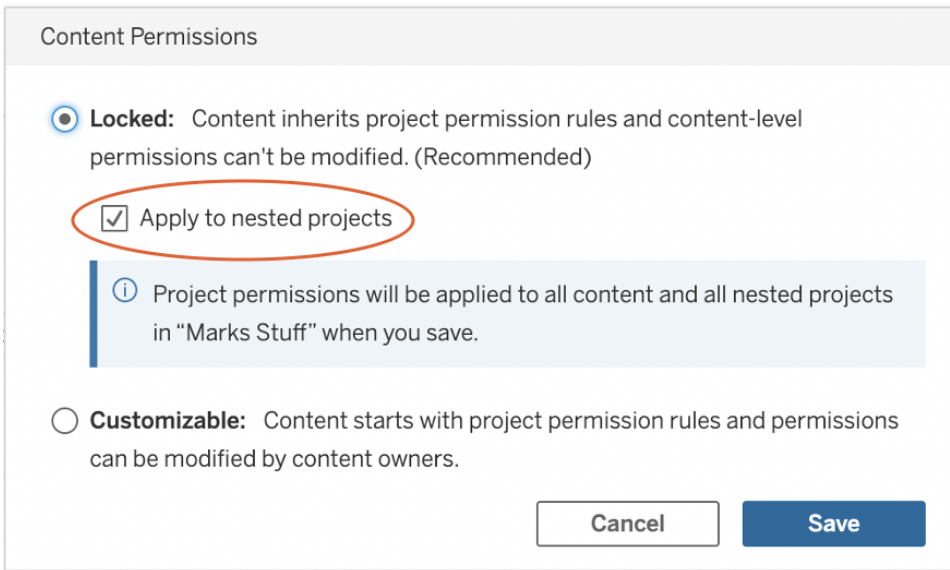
Content Permissions

Locked: Content inherits project permission rules and content-level permissions can't be modified. (Recommended)

Apply to nested projects

Project permissions will be applied to all content and all nested projects in “Marks Stuff” when you save.

Customizable: Content starts with project permission rules and permissions can be modified by content owners.

Cancel

Save